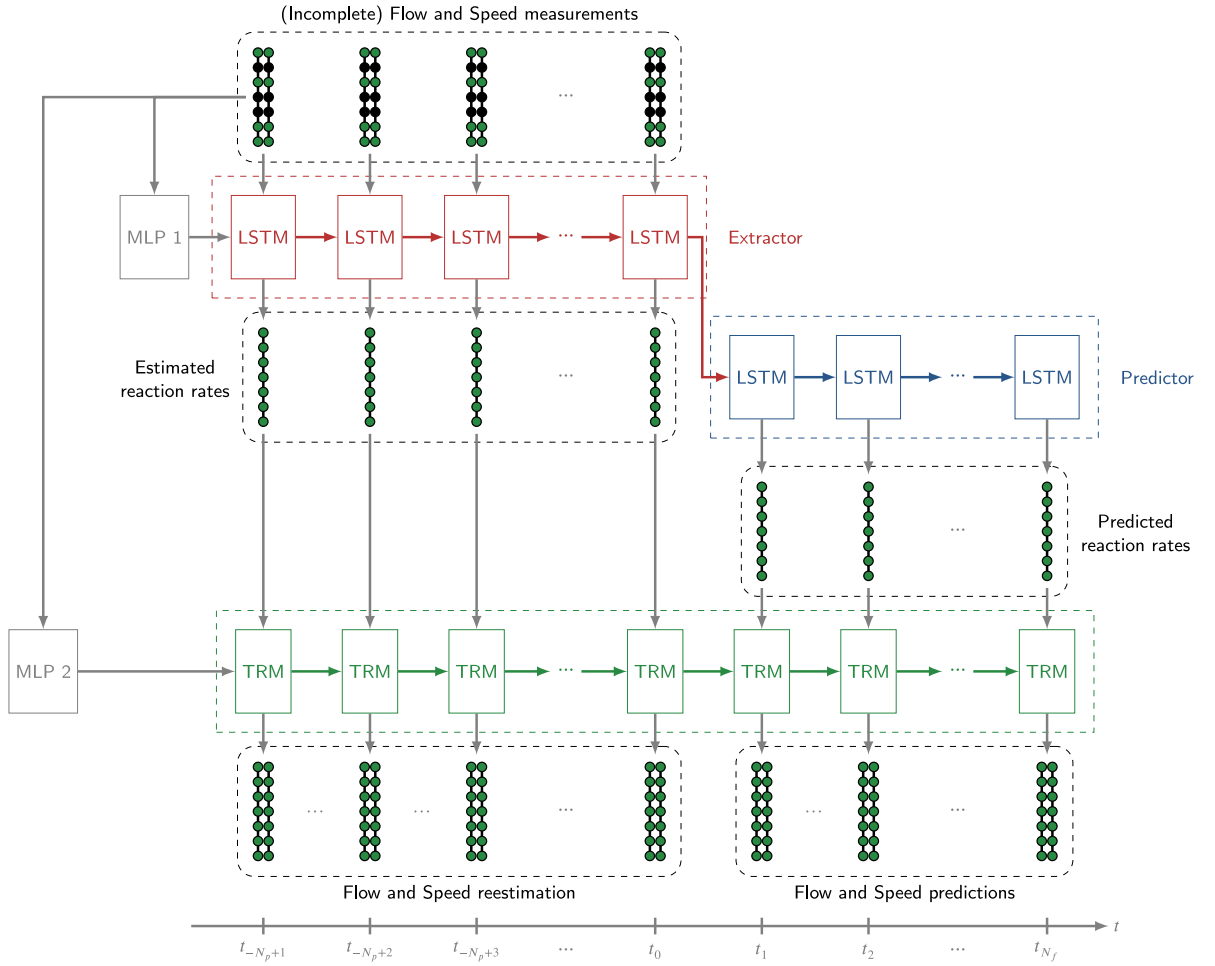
(Incomplete) Flow and Speed measurements

...

MLP 1

LSTM LSTM LSTM ... LSTM

Extractor

Estimated reaction rates

...

LSTM LSTM ... LSTM

Predictor

...

Predicted reaction rates

MLP 2

TRM TRM TRM ... TRM TRM TRM ... TRM

... ... ...

... ...

Flow and Speed reestimation

Flow and Speed predictions

$t$

$t_{-N_p+1}$ $t_{-N_p+2}$ $t_{-N_p+3}$ ... $t_0$ $t_1$ $t_2$ ... $t_{N_f}$